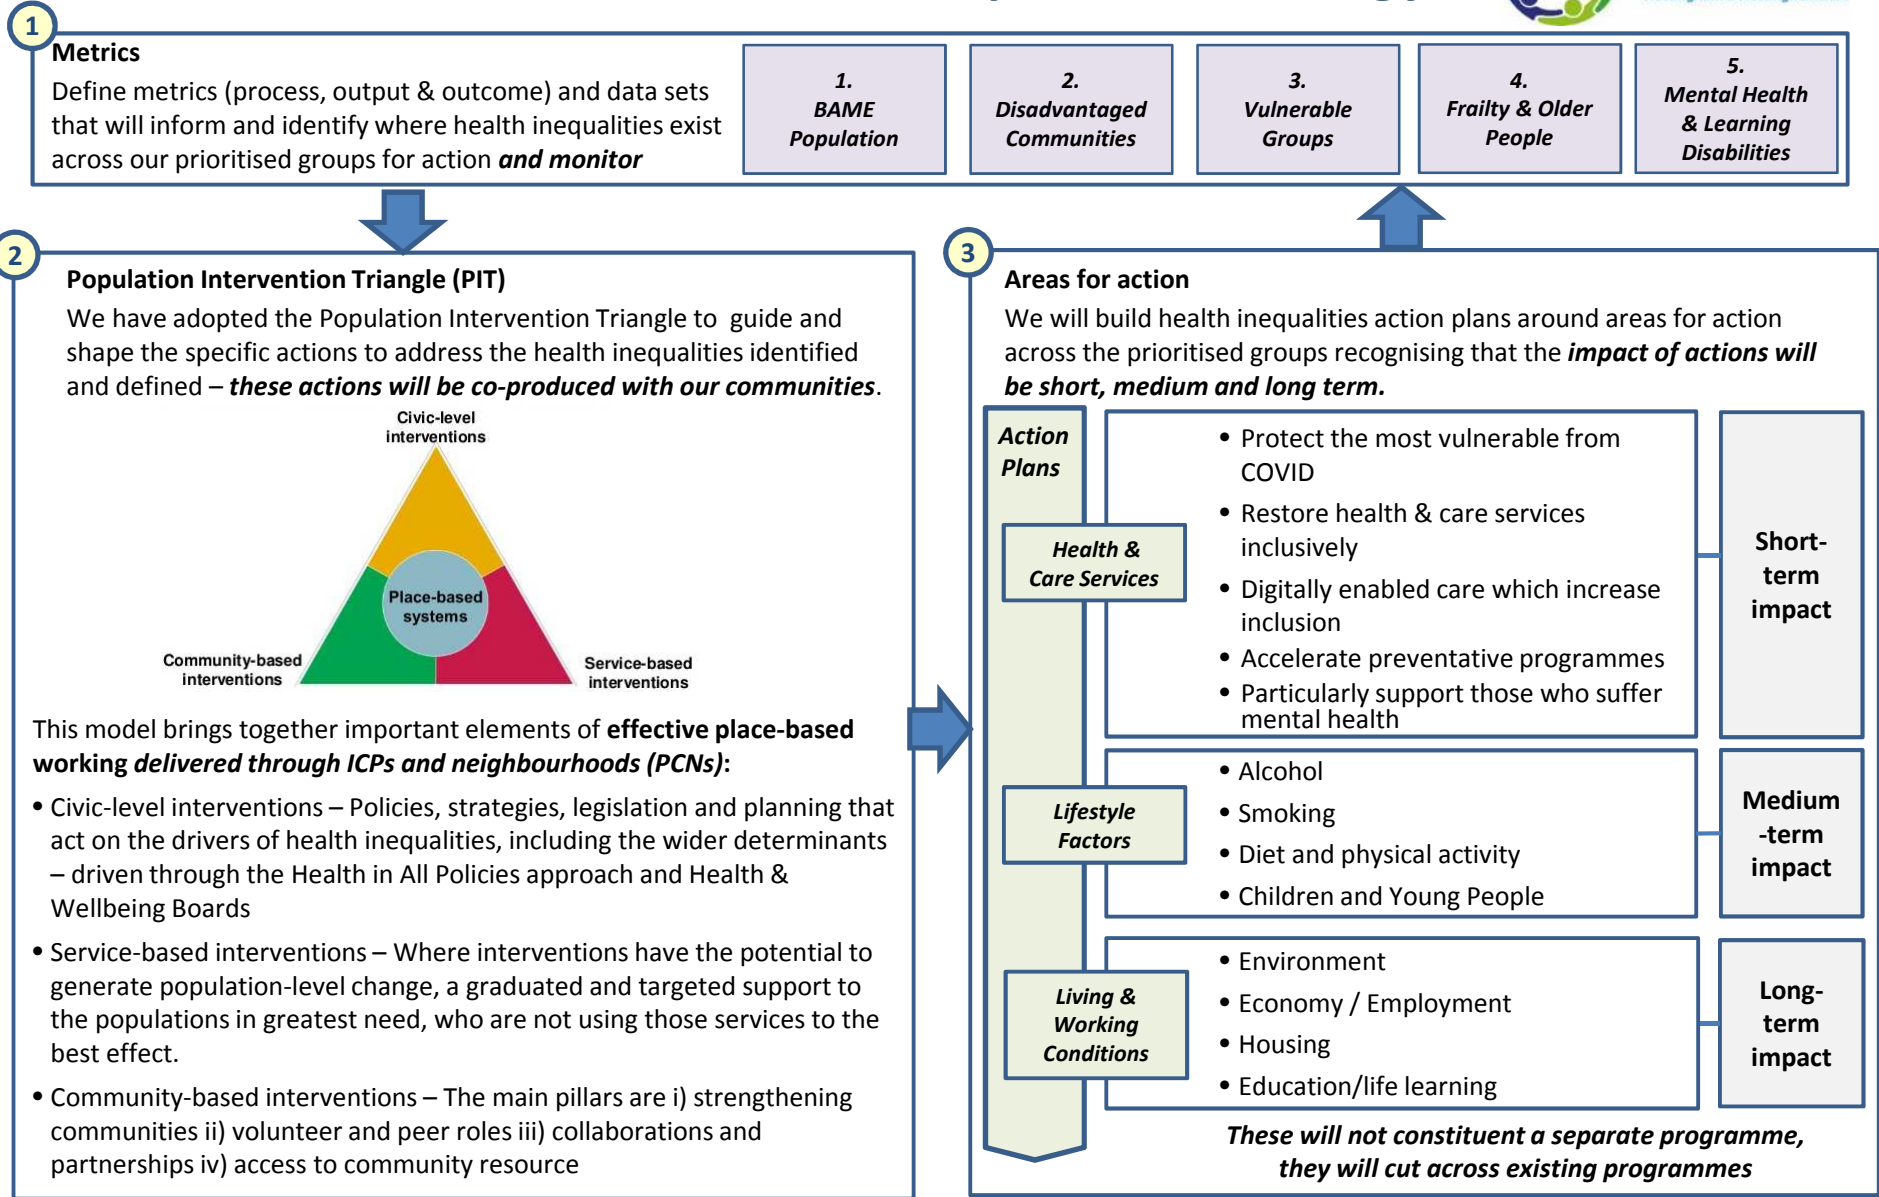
1

Metrics

Define metrics (process, output & outcome) and data sets that will inform and identify where health inequalities exist across our prioritised groups for action ***and monitor***

1. BAME Population

2. Disadvantaged Communities

3. Vulnerable Groups

4. Frailty & Older People

5. Mental Health & Learning Disabilities

2

**Population Intervention Triangle (PIT)**

We have adopted the Population Intervention Triangle to guide and shape the specific actions to address the health inequalities identified and defined – ***these actions will be co-produced with our communities***.

Civic-level interventions

Place-based systems

Community-based interventions

Service-based interventions

This model brings together important elements of **effective place-based working *delivered through ICPs and neighbourhoods (PCNs)***:

• Civic-level interventions – Policies, strategies, legislation and planning that act on the drivers of health inequalities, including the wider determinants – driven through the Health in All Policies approach and Health & Wellbeing Boards

• Service-based interventions – Where interventions have the potential to generate population-level change, a graduated and targeted support to the populations in greatest need, who are not using those services to the best effect.

• Community-based interventions – The main pillars are i) strengthening communities ii) volunteer and peer roles iii) collaborations and partnerships iv) access to community resource

3

**Areas for action**

We will build health inequalities action plans around areas for action across the prioritised groups recognising that the ***impact of actions will be short, medium and long term.***

Action Plans

Health & Care Services

• Protect the most vulnerable from COVID
• Restore health & care services inclusively
• Digitally enabled care which increase inclusion
• Accelerate preventative programmes
• Particularly support those who suffer mental health

Short-term impact

Lifestyle Factors

• Alcohol
• Smoking
• Diet and physical activity
• Children and Young People

Medium-term impact

Living & Working Conditions

• Environment
• Economy / Employment
• Housing
• Education/life learning

Long-term impact

*These will not constituent a separate programme, they will cut across existing programmes*